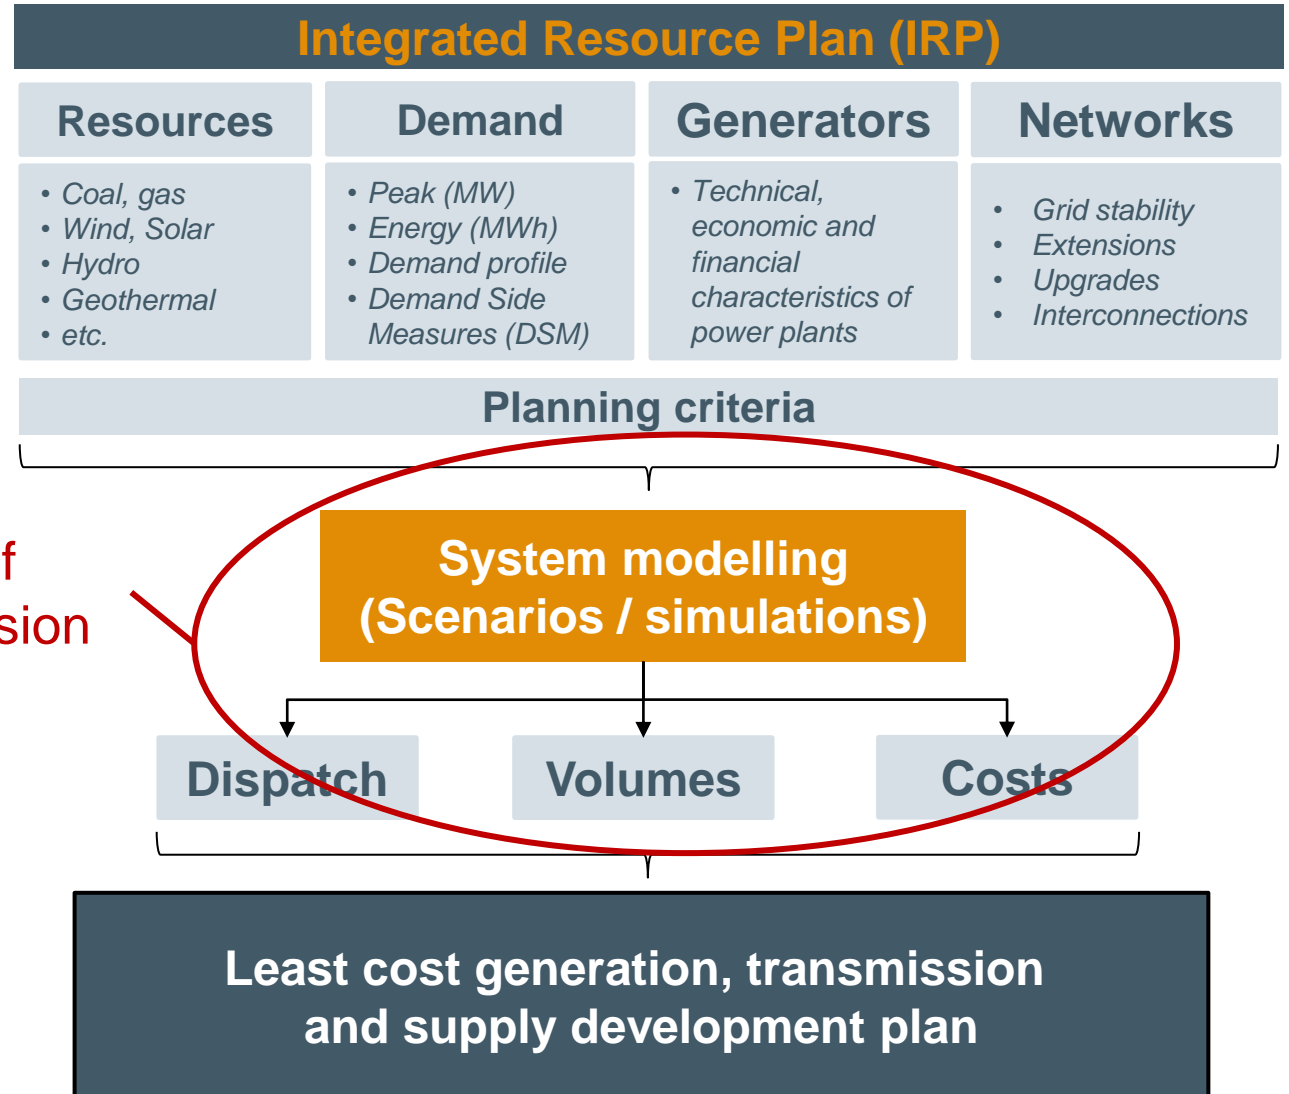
Integrated Resource Plan (IRP)

Resources

- Coal, gas
- Wind, Solar
- Hydro
- Geothermal
- etc.

Demand

- Peak (MW)
- Energy (MWh)
- Demand profile
- Demand Side Measures (DSM)

Generators

- Technical, economic and financial characteristics of power plants

Networks

- Grid stability
- Extensions
- Upgrades
- Interconnections

Planning criteria

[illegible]f
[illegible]sion

System modelling (Scenarios / simulations)

Dispatch

Volumes

Costs

Least cost generation, transmission and supply development plan